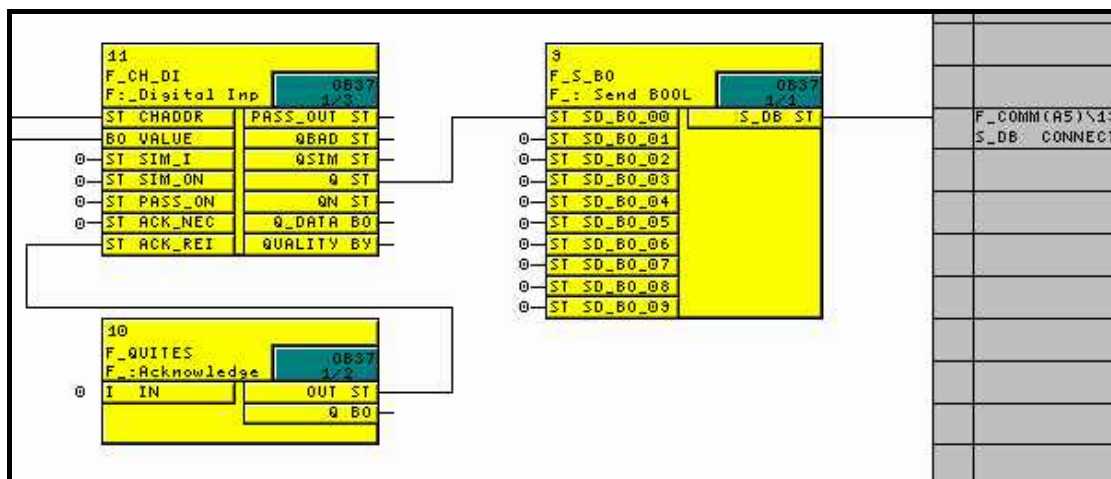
11
F_CH_DI
F:_Digital Inp
OB37
1/3
ST CHADDR
BO VALUE
0 ST SIM_I
0 ST SIM_ON
0 ST PASS_ON
0 ST ACK_NEC
ST ACK_REI
PASS_OUT ST
QBAD ST
QSIM ST
Q ST
QN ST
Q_DATA BO
QUALITY BY

9
F_S_BO
F_: Send BOOL
OB37
1/1
ST SD_BO_00
0 ST SD_BO_01
0 ST SD_BO_02
0 ST SD_BO_03
0 ST SD_BO_04
0 ST SD_BO_05
0 ST SD_BO_06
0 ST SD_BO_07
0 ST SD_BO_08
0 ST SD_BO_09
S_DB ST

F_COMM(A5)\13
S_DB CONNEC

10
F_QUITES
F_:Acknowledge
OB37
1/2
0 I IN
OUT ST
Q BO